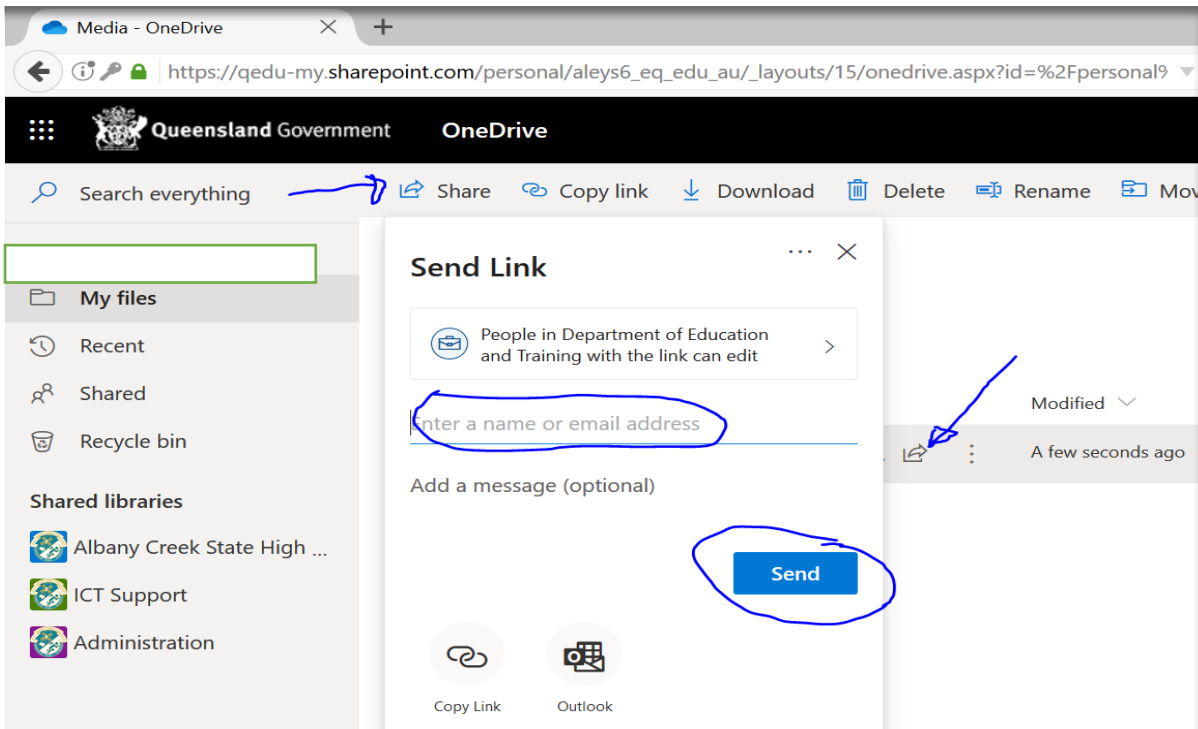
Media - OneDrive

https://qedu-my.sharepoint.com/personal/aleys6_eq_edu_au/_layouts/15/onedrive.aspx?id=%2Fpersonal9

Queensland Government OneDrive

Search everything

Share Copy link Download Delete Rename Mov

My files
Recent
Shared
Recycle bin

Shared libraries
Albany Creek State High ...
ICT Support
Administration

Send Link

People in Department of Education and Training with the link can edit

Enter a name or email address

Add a message (optional)

Send

Copy Link Outlook

Modified

A few seconds ago